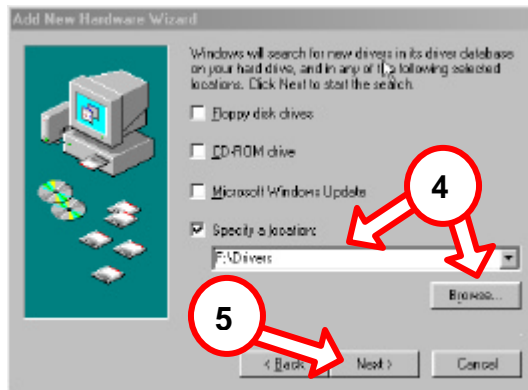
Add New Hardware Wizard

Windows will search for new drivers in its driver database on your hard drive, and in any of the following selected locations. Click Next to start the search.

Floppy disk drives

CD-ROM drive

Microsoft Windows Update

Specify a location:

F:\Drivers

Browse...

4

5

< Back

Next >

Cancel